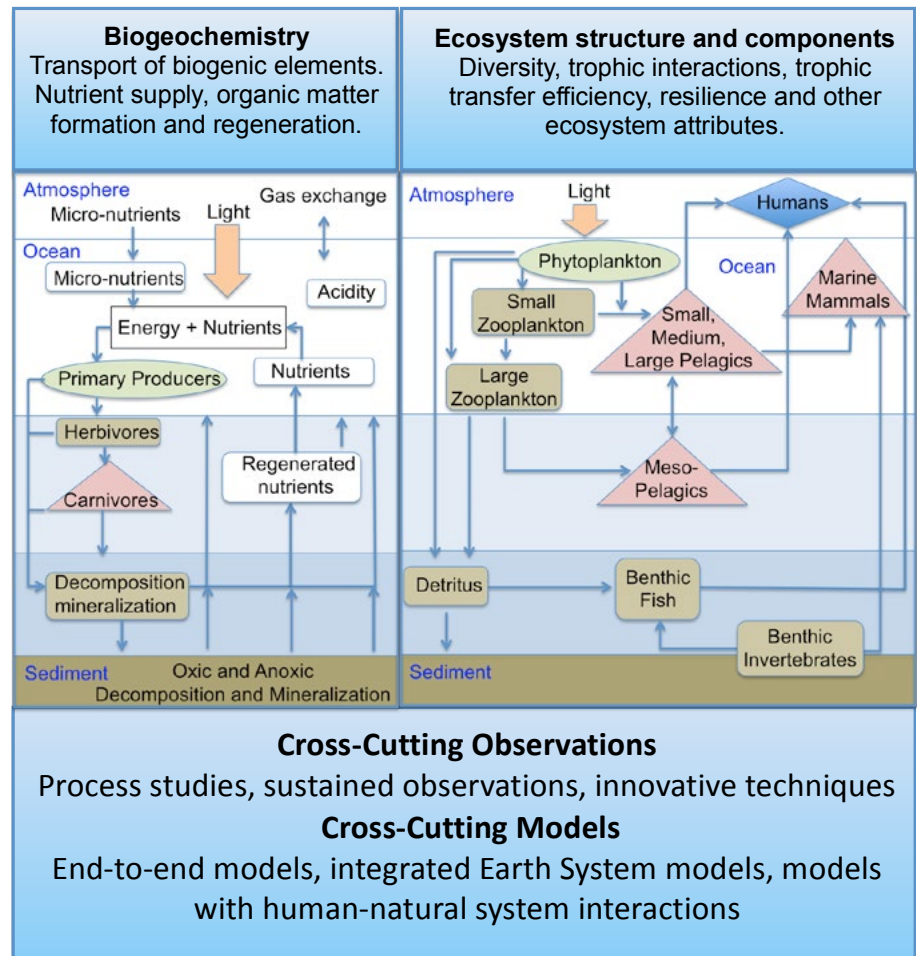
**Biogeochemistry**
Transport of biogenic elements. Nutrient supply, organic matter formation and regeneration.

**Ecosystem structure and components**
Diversity, trophic interactions, trophic transfer efficiency, resilience and other ecosystem attributes.

Atmosphere
Micro-nutrients
Light
Gas exchange
Ocean
Micro-nutrients
Acidity
Energy + Nutrients
Nutrients
Primary Producers
Herbivores
Regenerated nutrients
Carnivores
Decomposition mineralization
Sediment
Oxic and Anoxic Decomposition and Mineralization

Atmosphere
Light
Humans
Phytoplankton
Ocean
Small Zooplankton
Small, Medium, Large Pelagics
Marine Mammals
Large Zooplankton
Meso-Pelagics
Detritus
Benthic Fish
Benthic Invertebrates
Sediment

**Cross-Cutting Observations**
Process studies, sustained observations, innovative techniques
**Cross-Cutting Models**
End-to-end models, integrated Earth System models, models with human-natural system interactions